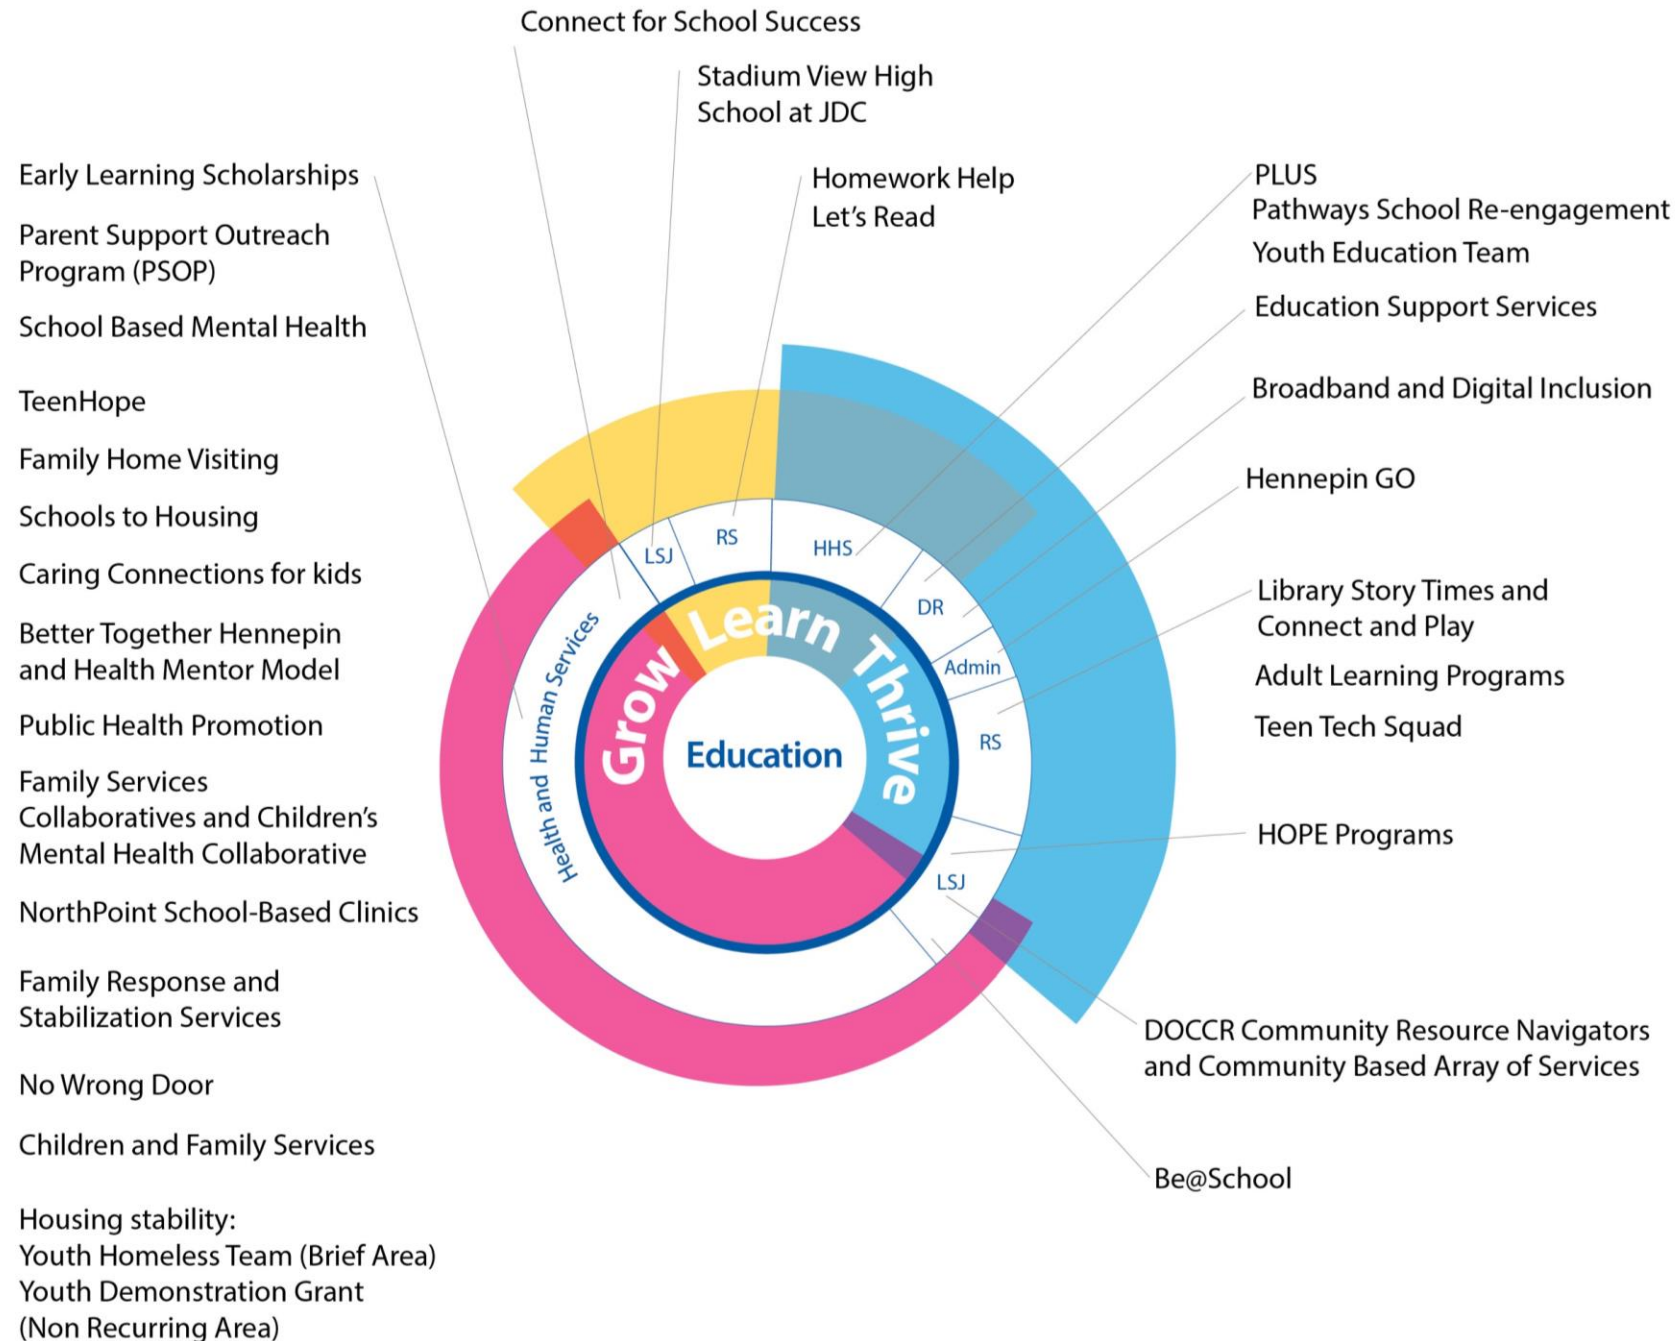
Connect for School Success

Stadium View High School at JDC

Homework Help
Let's Read

Early Learning Scholarships

Parent Support Outreach Program (PSOP)

School Based Mental Health

TeenHope

Family Home Visiting

Schools to Housing

Caring Connections for kids

Better Together Hennepin and Health Mentor Model

Public Health Promotion

Family Services Collaboratives and Children's Mental Health Collaborative

NorthPoint School-Based Clinics

Family Response and Stabilization Services

No Wrong Door

Children and Family Services

Housing stability:
Youth Homeless Team (Brief Area)
Youth Demonstration Grant
(Non Recurring Area)

PLUS
Pathways School Re-engagement
Youth Education Team

Education Support Services

Broadband and Digital Inclusion

Hennepin GO

Library Story Times and Connect and Play

Adult Learning Programs

Teen Tech Squad

HOPE Programs

DOCCR Community Resource Navigators and Community Based Array of Services

Be@School

LSJ
RS
HHS
DR
Admin
RS
LSJ
Health and Human Services

Grow
Learn
Thrive
Education